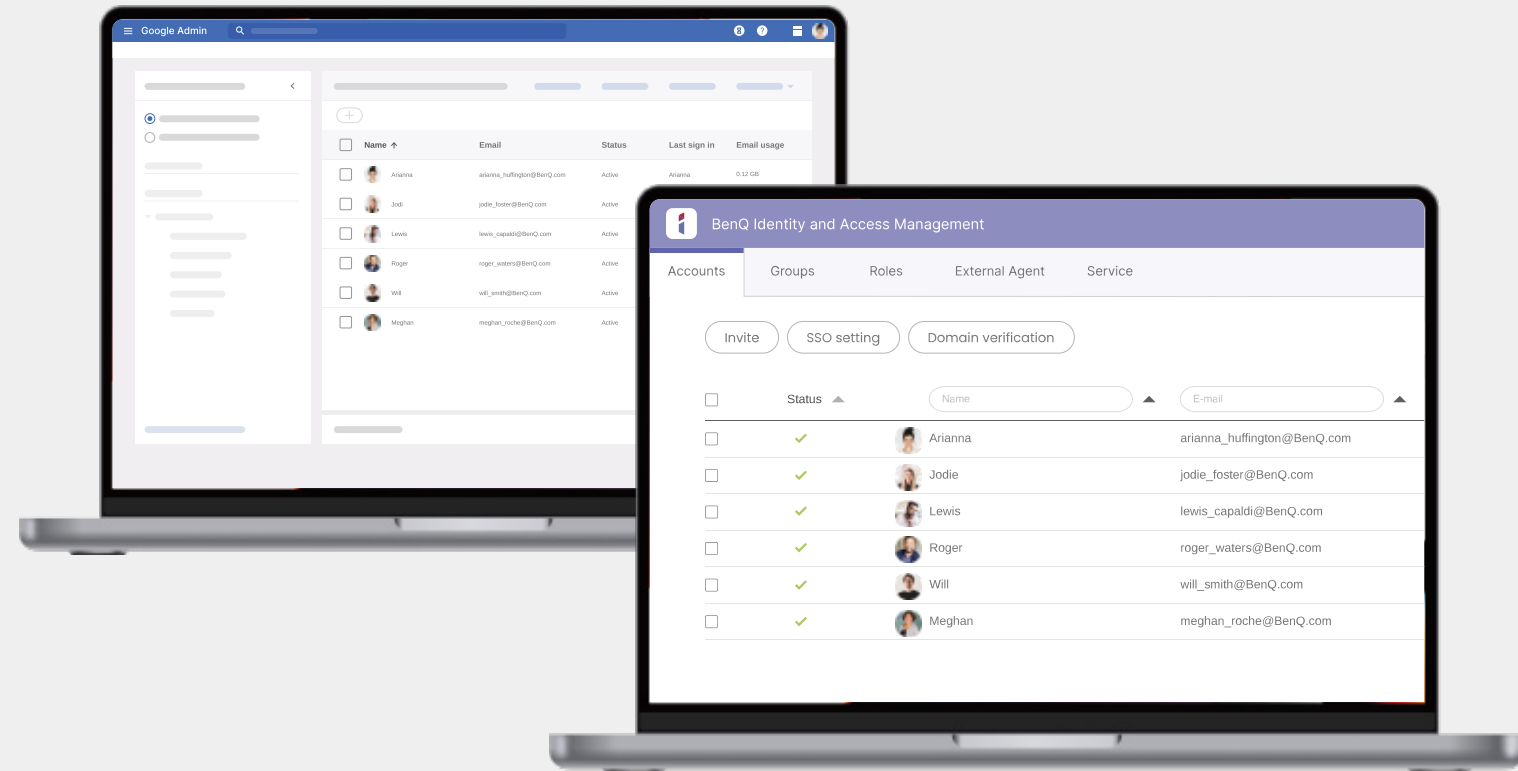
Google Admin

| Name | Email | Status | Last sign in | Email usage |
|---|---|---|---|---|
| Arianna | arianna_huffington@BenQ.com | Active | Arianna | 0.12 GB |
| Jodi | jodie_foster@BenQ.com | Active | | |
| Lewis | lewis_capaldi@BenQ.com | Active | | |
| Roger | roger_waters@BenQ.com | Active | | |
| Will | will_smith@BenQ.com | Active | | |
| Meghan | meghan_roche@BenQ.com | Active | | |

BenQ Identity and Access Management

Accounts Groups Roles External Agent Service

Invite SSO setting Domain verification

| | Status | Name | E-mail |
|---|---|---|---|
| | ✓ | Arianna | arianna_huffington@BenQ.com |
| | ✓ | Jodie | jodie_foster@BenQ.com |
| | ✓ | Lewis | lewis_capaldi@BenQ.com |
| | ✓ | Roger | roger_waters@BenQ.com |
| | ✓ | Will | will_smith@BenQ.com |
| | ✓ | Meghan | meghan_roche@BenQ.com |